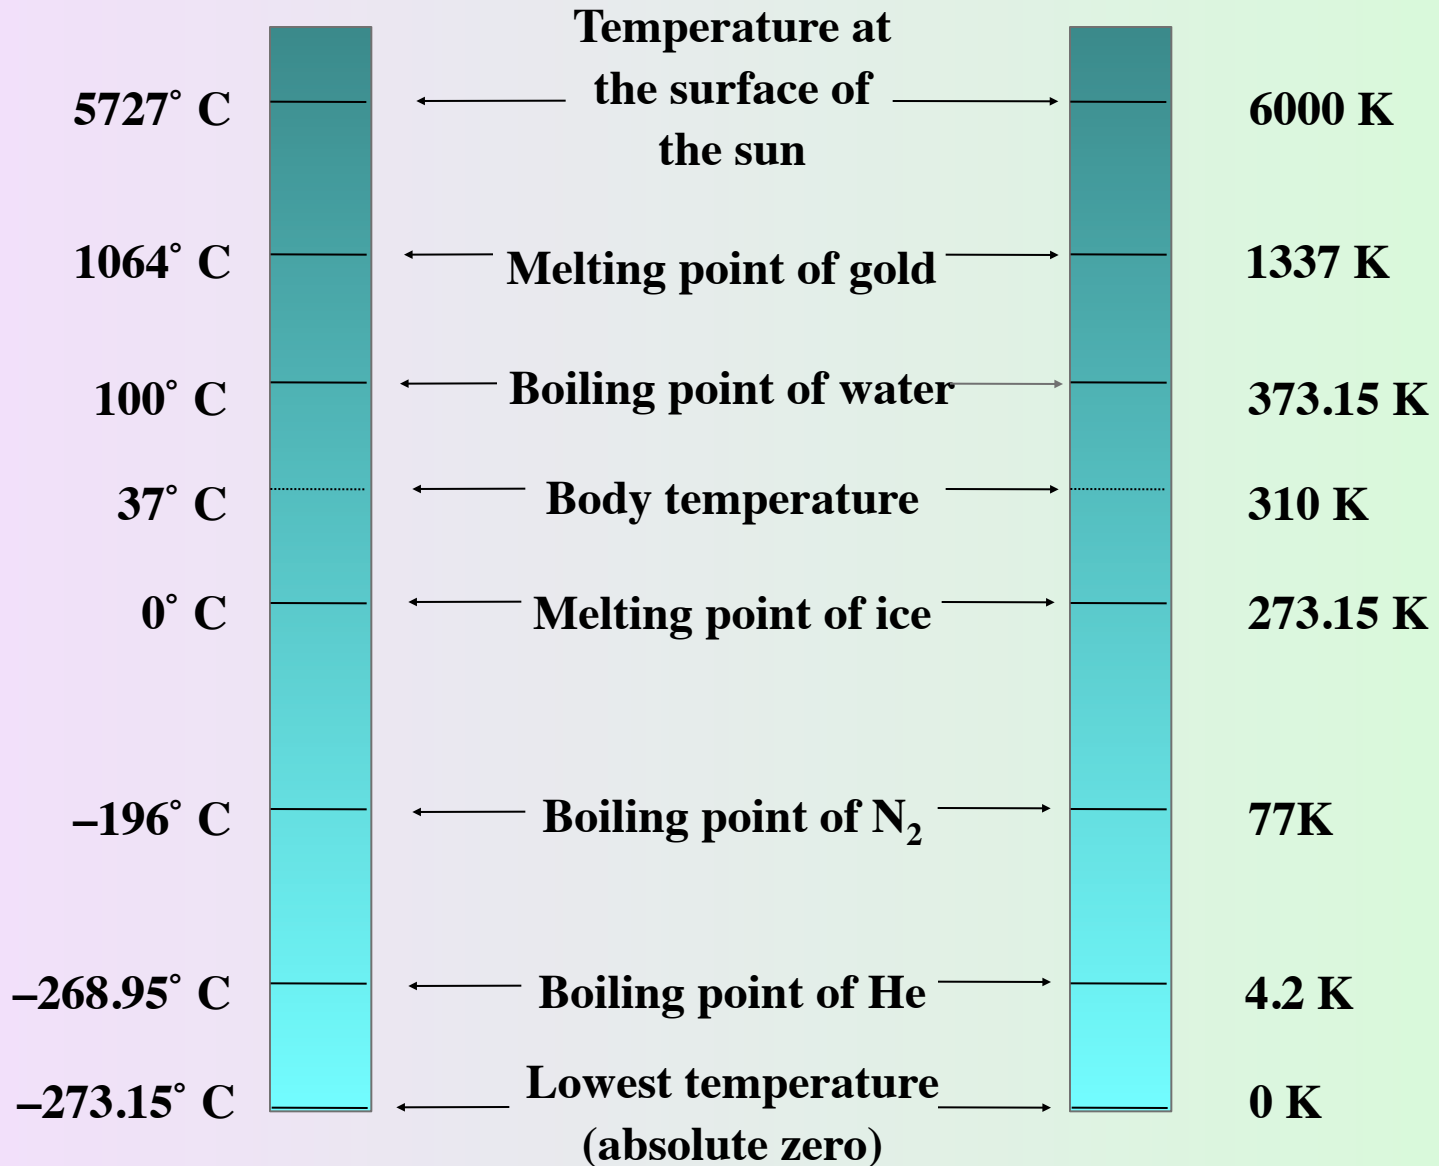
Temperature at the surface of the sun

5727˚ C

6000 K

1064˚ C

Melting point of gold

1337 K

100˚ C

Boiling point of water

373.15 K

37˚ C

Body temperature

310 K

0˚ C

Melting point of ice

273.15 K

–196˚ C

Boiling point of $N_2$

77K

–268.95˚ C

Boiling point of He

4.2 K

–273.15˚ C

Lowest temperature (absolute zero)

0 K